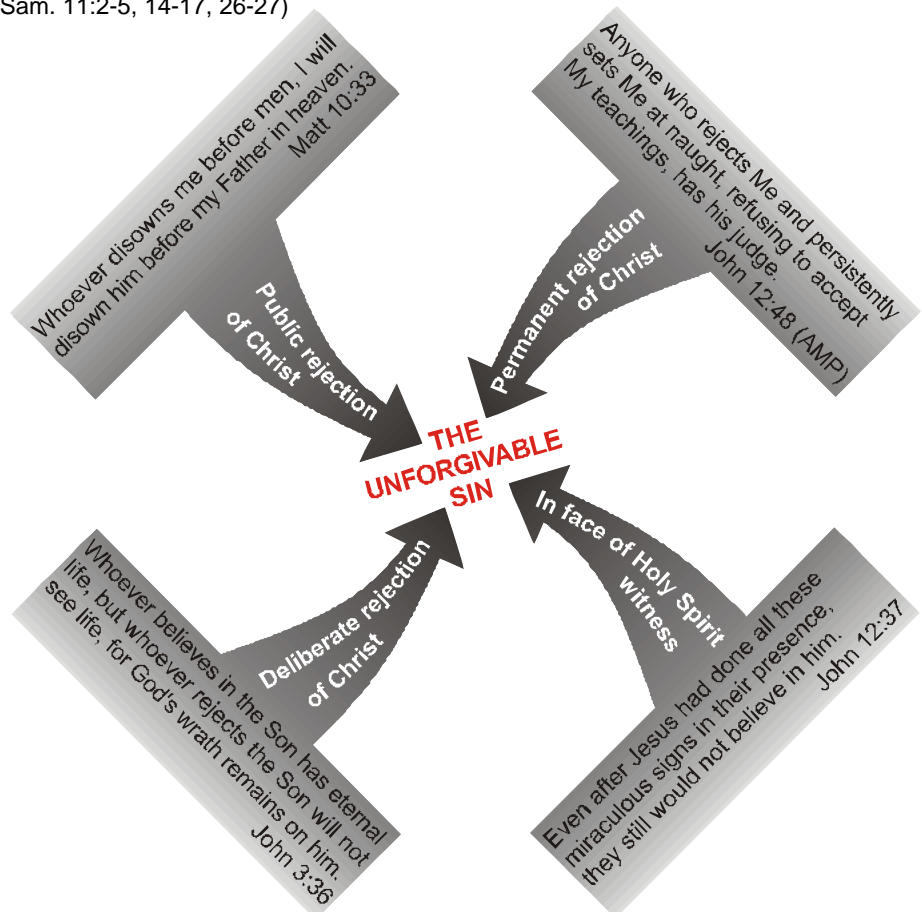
Sam. 11:2-5, 14-17, 26-27)

Whoever disowns me before men, I will disown him before my Father in heaven. Matt 10:33

Public rejection of Christ

Anyone who rejects Me and persistently sets Me at naught, refusing to accept My teachings, has his judge. John 12:48 (AMP)

Permanent rejection of Christ

THE UNFORGIVABLE SIN

Deliberate rejection of Christ

Whoever believes in the Son has eternal life, but whoever rejects the Son will not see life, for God's wrath remains on him. John 3:36

In face of Holy Spirit witness

Even after Jesus had done all these miraculous signs in their presence, they still would not believe in him. John 12:37